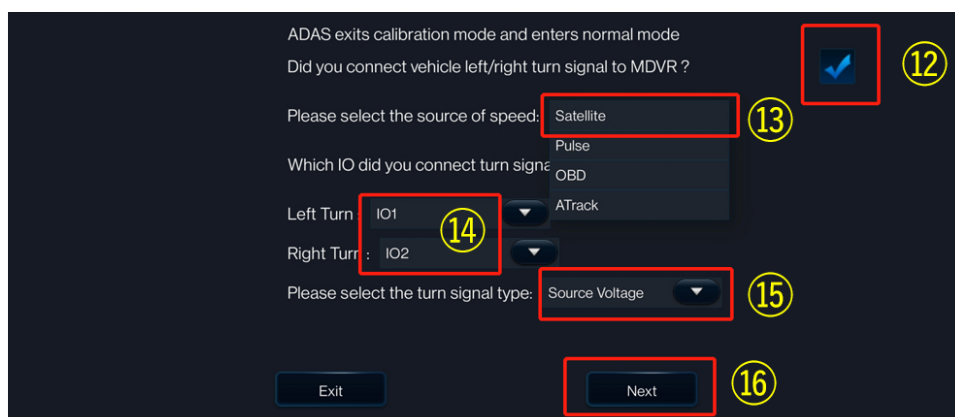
ADAS exits calibration mode and enters normal mode

Did you connect vehicle left/right turn signal to MDVR ?

⑫

Please select the source of speed: Satellite ⑬

Pulse

OBD

ATrack

Which IO did you connect turn signa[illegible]

Left Turn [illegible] IO1 ⑭

Right Turn : IO2

Please select the turn signal type: Source Voltage ⑮

Exit

Next ⑯